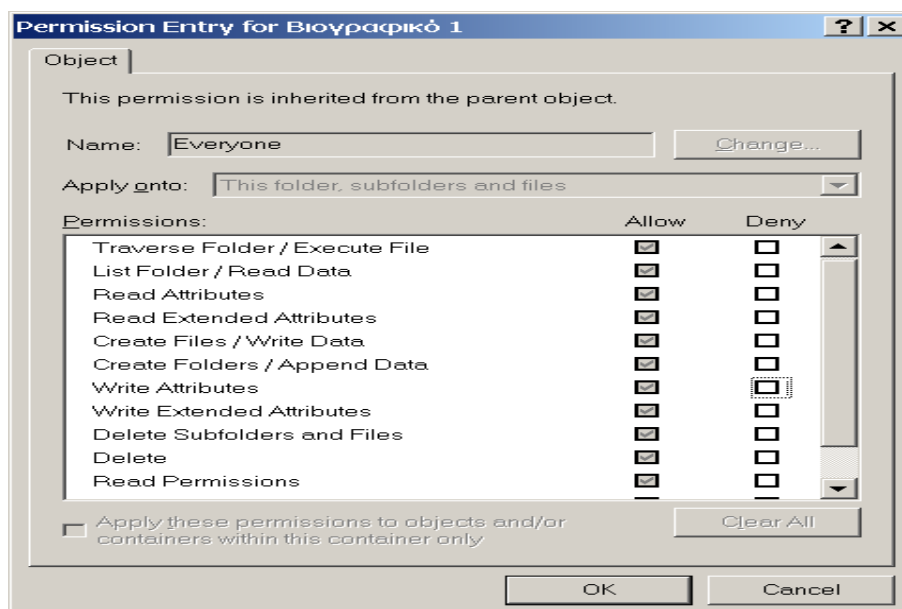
Permission Entry for Βιογραφικό 1

?

Object

This permission is inherited from the parent object.

Name: Everyone

Change...

Apply onto: This folder, subfolders and files

| Permissions: | Allow | Deny |
|---|---|---|
| Traverse Folder / Execute File | ☑ | ☐ |
| List Folder / Read Data | ☑ | ☐ |
| Read Attributes | ☑ | ☐ |
| Read Extended Attributes | ☑ | ☐ |
| Create Files / Write Data | ☑ | ☐ |
| Create Folders / Append Data | ☑ | ☐ |
| Write Attributes | ☑ | ☐ |
| Write Extended Attributes | ☑ | ☐ |
| Delete Subfolders and Files | ☑ | ☐ |
| Delete | ☑ | ☐ |
| Read Permissions | ☑ | ☐ |

Apply these permissions to objects and/or containers within this container only

Clear All

OK

Cancel